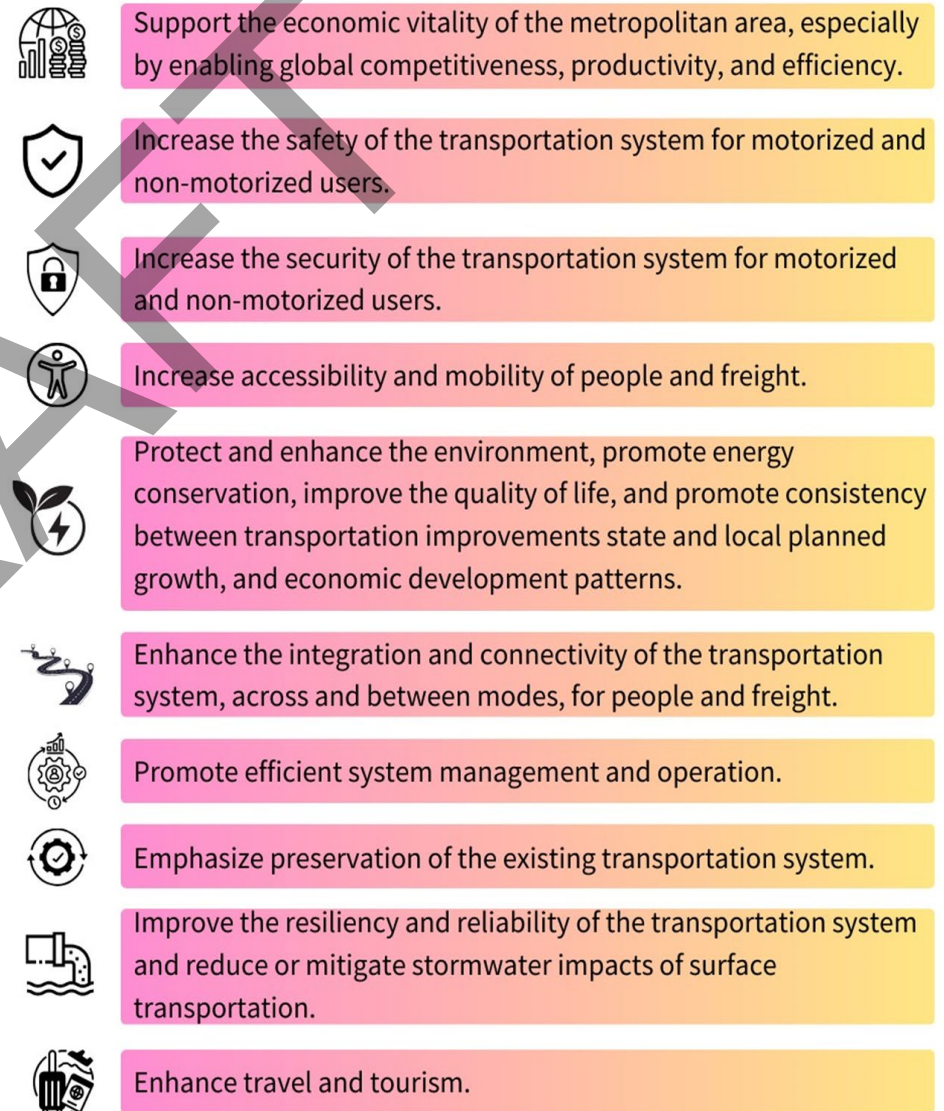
Support the economic vitality of the metropolitan area, especially by enabling global competitiveness, productivity, and efficiency.

Increase the safety of the transportation system for motorized and non-motorized users.

Increase the security of the transportation system for motorized and non-motorized users.

Increase accessibility and mobility of people and freight.

Protect and enhance the environment, promote energy conservation, improve the quality of life, and promote consistency between transportation improvements state and local planned growth, and economic development patterns.

Enhance the integration and connectivity of the transportation system, across and between modes, for people and freight.

Promote efficient system management and operation.

Emphasize preservation of the existing transportation system.

Improve the resiliency and reliability of the transportation system and reduce or mitigate stormwater impacts of surface transportation.

Enhance travel and tourism.